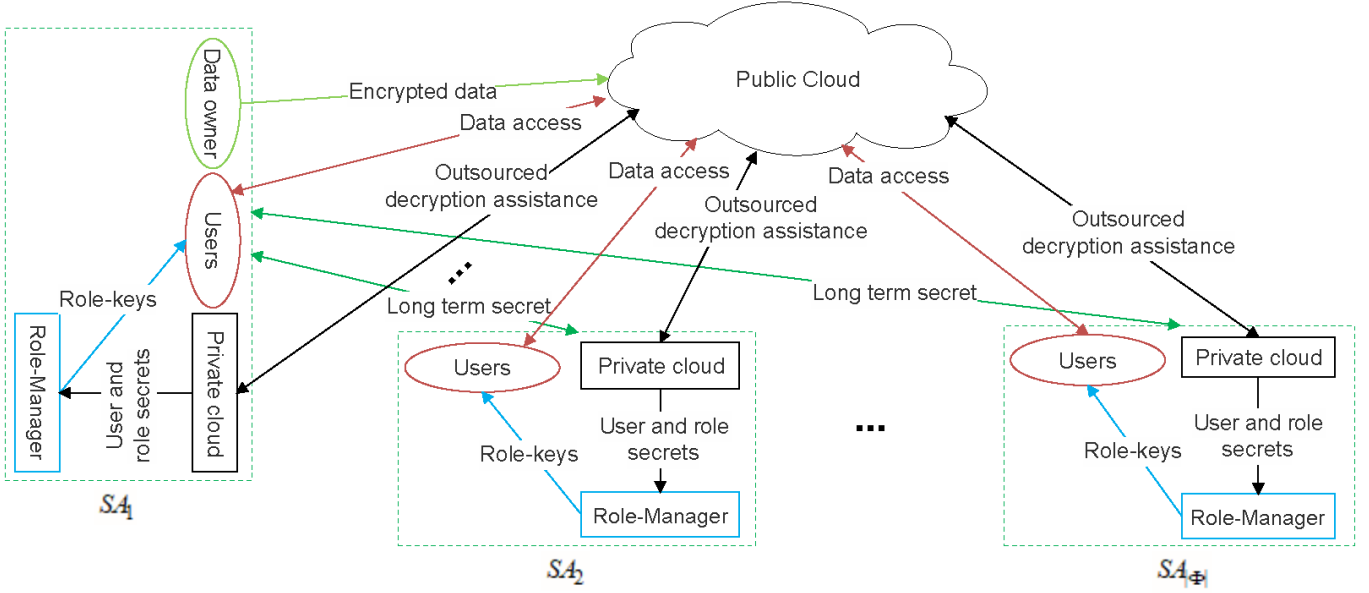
Public Cloud

Data owner

Encrypted data

Data access

Users

Outsourced decryption assistance

Data access

Outsourced decryption assistance

Data access

Outsourced decryption assistance

Role-keys

Long term secret

Long term secret

Role-Manager

User and role secrets

Private cloud

$SA_1$

Users

Private cloud

User and role secrets

Role-keys

Role-Manager

$SA_2$

...

...

Users

Private cloud

User and role secrets

Role-keys

Role-Manager

$SA_{|\Phi|}$